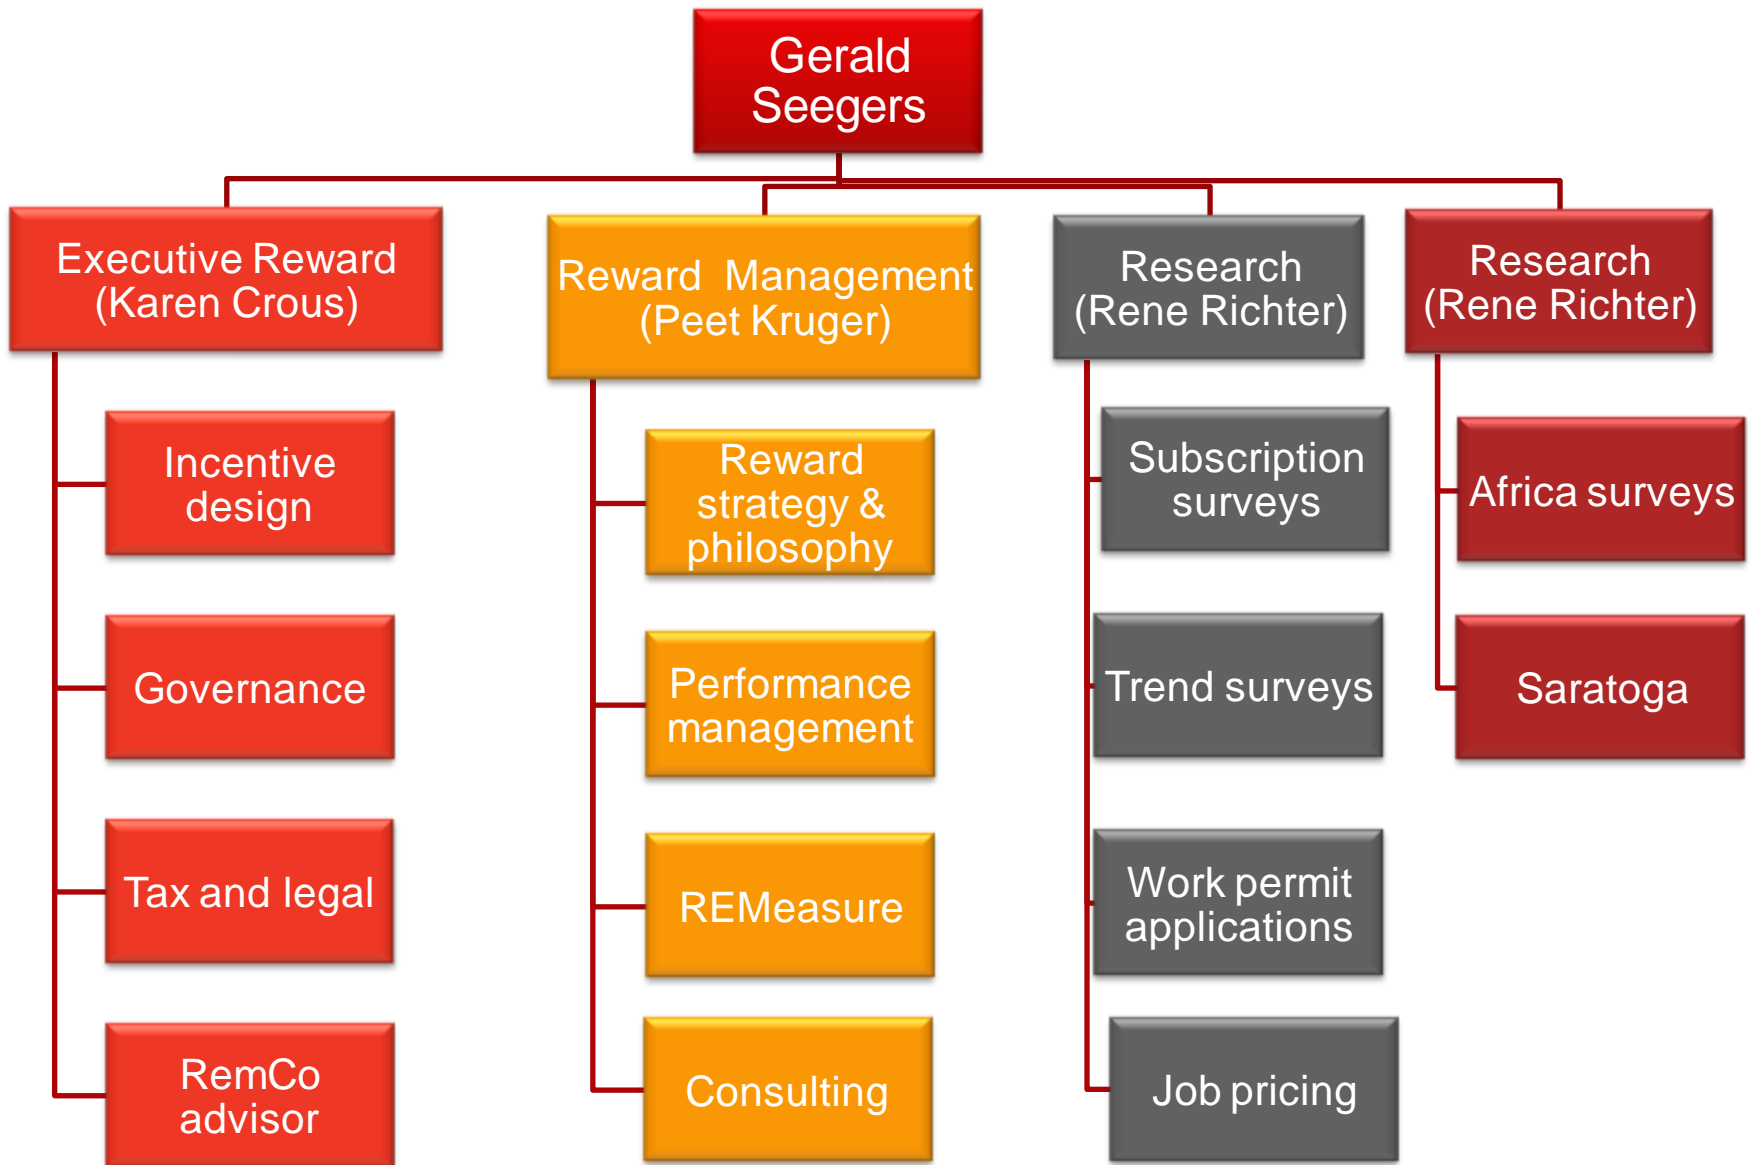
Gerald Seegers

Executive Reward (Karen Crous)

Incentive design

Governance

Tax and legal

RemCo advisor

Reward Management (Peet Kruger)

Reward strategy & philosophy

Performance management

REMeasure

Consulting

Research (Rene Richter)

Subscription surveys

Trend surveys

Work permit applications

Job pricing

Research (Rene Richter)

Africa surveys

Saratoga